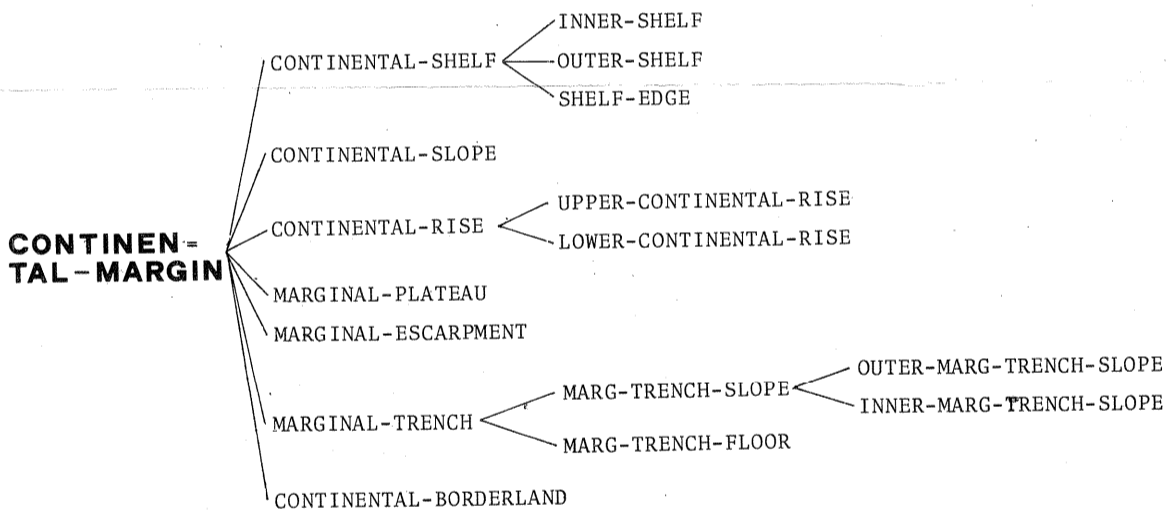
CONTINEN=
TAL-MARGIN

CONTINENTAL-SHELF
INNER-SHELF
OUTER-SHELF
SHELF-EDGE

CONTINENTAL-SLOPE

CONTINENTAL-RISE
UPPER-CONTINENTAL-RISE
LOWER-CONTINENTAL-RISE

MARGINAL-PLATEAU

MARGINAL-ESCARPMENT

MARGINAL-TRENCH
MARG-TRENCH-SLOPE
OUTER-MARG-TRENCH-SLOPE
INNER-MARG-TRENCH-SLOPE
MARG-TRENCH-FLOOR

CONTINENTAL-BORDERLAND